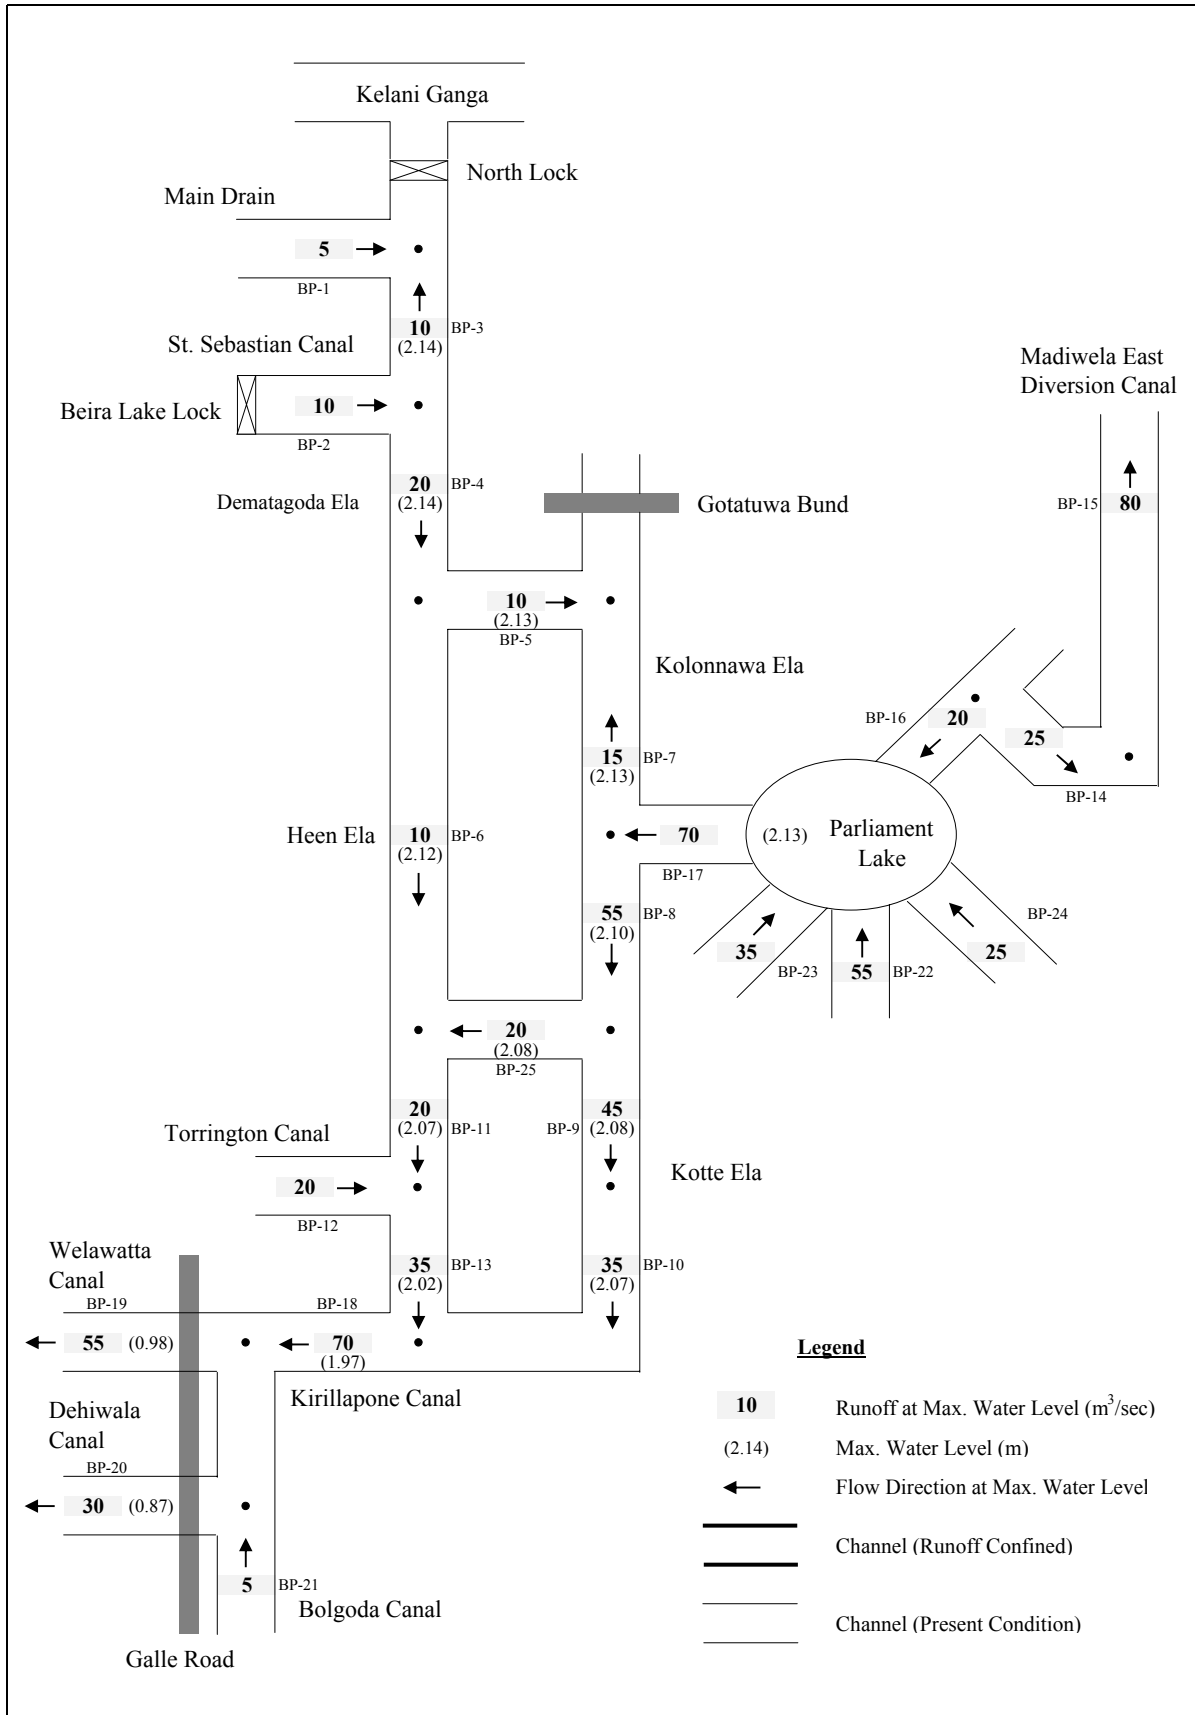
Kelani Ganga

North Lock

Main Drain

5

BP-1

10 (2.14) BP-3

St. Sebastian Canal

Beira Lake Lock

10

BP-2

20 BP-4 (2.14)

Dematagoda Ela

Gotatuwa Bund

Madiwela East Diversion Canal

BP-15 80

10 (2.13) BP-5

Kolonnawa Ela

BP-16 20

25

BP-14

15 BP-7 (2.13)

Heen Ela

10 BP-6 (2.12)

70

(2.13) Parliament Lake

BP-17

55 BP-8 (2.10)

BP-24

35 BP-23 55 BP-22 25

20 (2.08) BP-25

Torrington Canal

20 (2.07) BP-11

BP-9 45 (2.08)

Kotte Ela

20

BP-12

Welawatta Canal

35 BP-13 (2.02)

35 BP-10 (2.07)

BP-19 BP-18

55 (0.98)

70 (1.97)

Kirillapone Canal

Legend

Dehiwala Canal

BP-20

30 (0.87)

5 BP-21

Bolgoda Canal

Galle Road

10 Runoff at Max. Water Level ($m^3$/sec)

(2.14) Max. Water Level (m)

Flow Direction at Max. Water Level

Channel (Runoff Confined)

Channel (Present Condition)